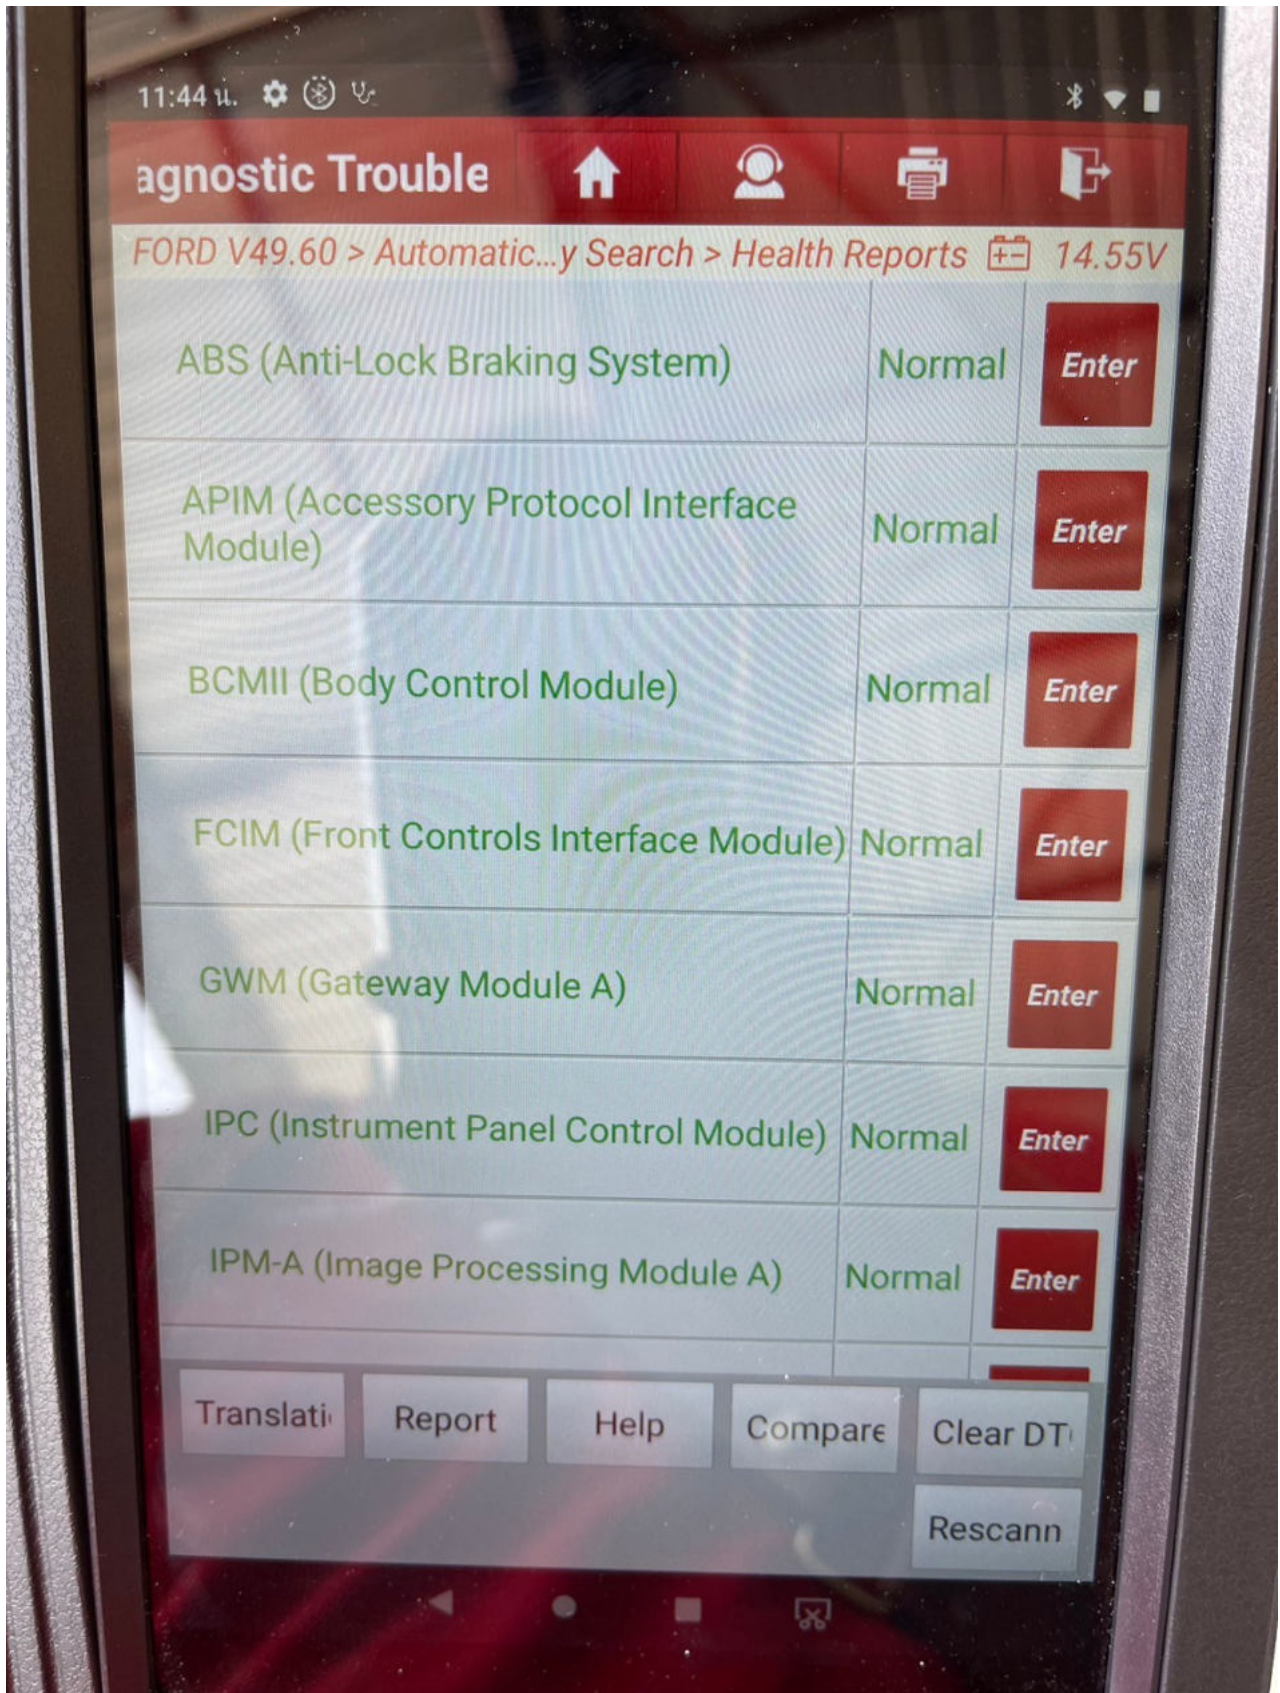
11:44 u.

agnostic Trouble

FORD V49.60 > Automatic...y Search > Health Reports 14.55V

| | | |
|---|---|---|
| ABS (Anti-Lock Braking System) | Normal | Enter |
| APIM (Accessory Protocol Interface Module) | Normal | Enter |
| BCMII (Body Control Module) | Normal | Enter |
| FCIM (Front Controls Interface Module) | Normal | Enter |
| GWM (Gateway Module A) | Normal | Enter |
| IPC (Instrument Panel Control Module) | Normal | Enter |
| IPM-A (Image Processing Module A) | Normal | Enter |

Translati Report Help Compare Clear DT

Rescann